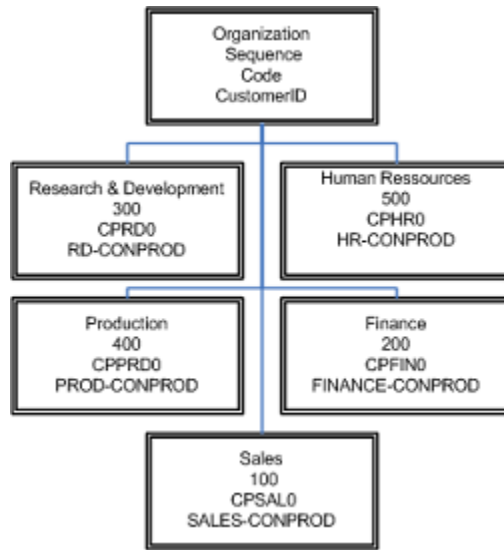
Organization
Sequence
Code
CustomerID

Research & Development
300
CPRD0
RD-CONPROD

Human Ressources
500
CPHR0
HR-CONPROD

Production
400
CPPRD0
PROD-CONPROD

Finance
200
CPFIN0
FINANCE-CONPROD

Sales
100
CPSAL0
SALES-CONPROD